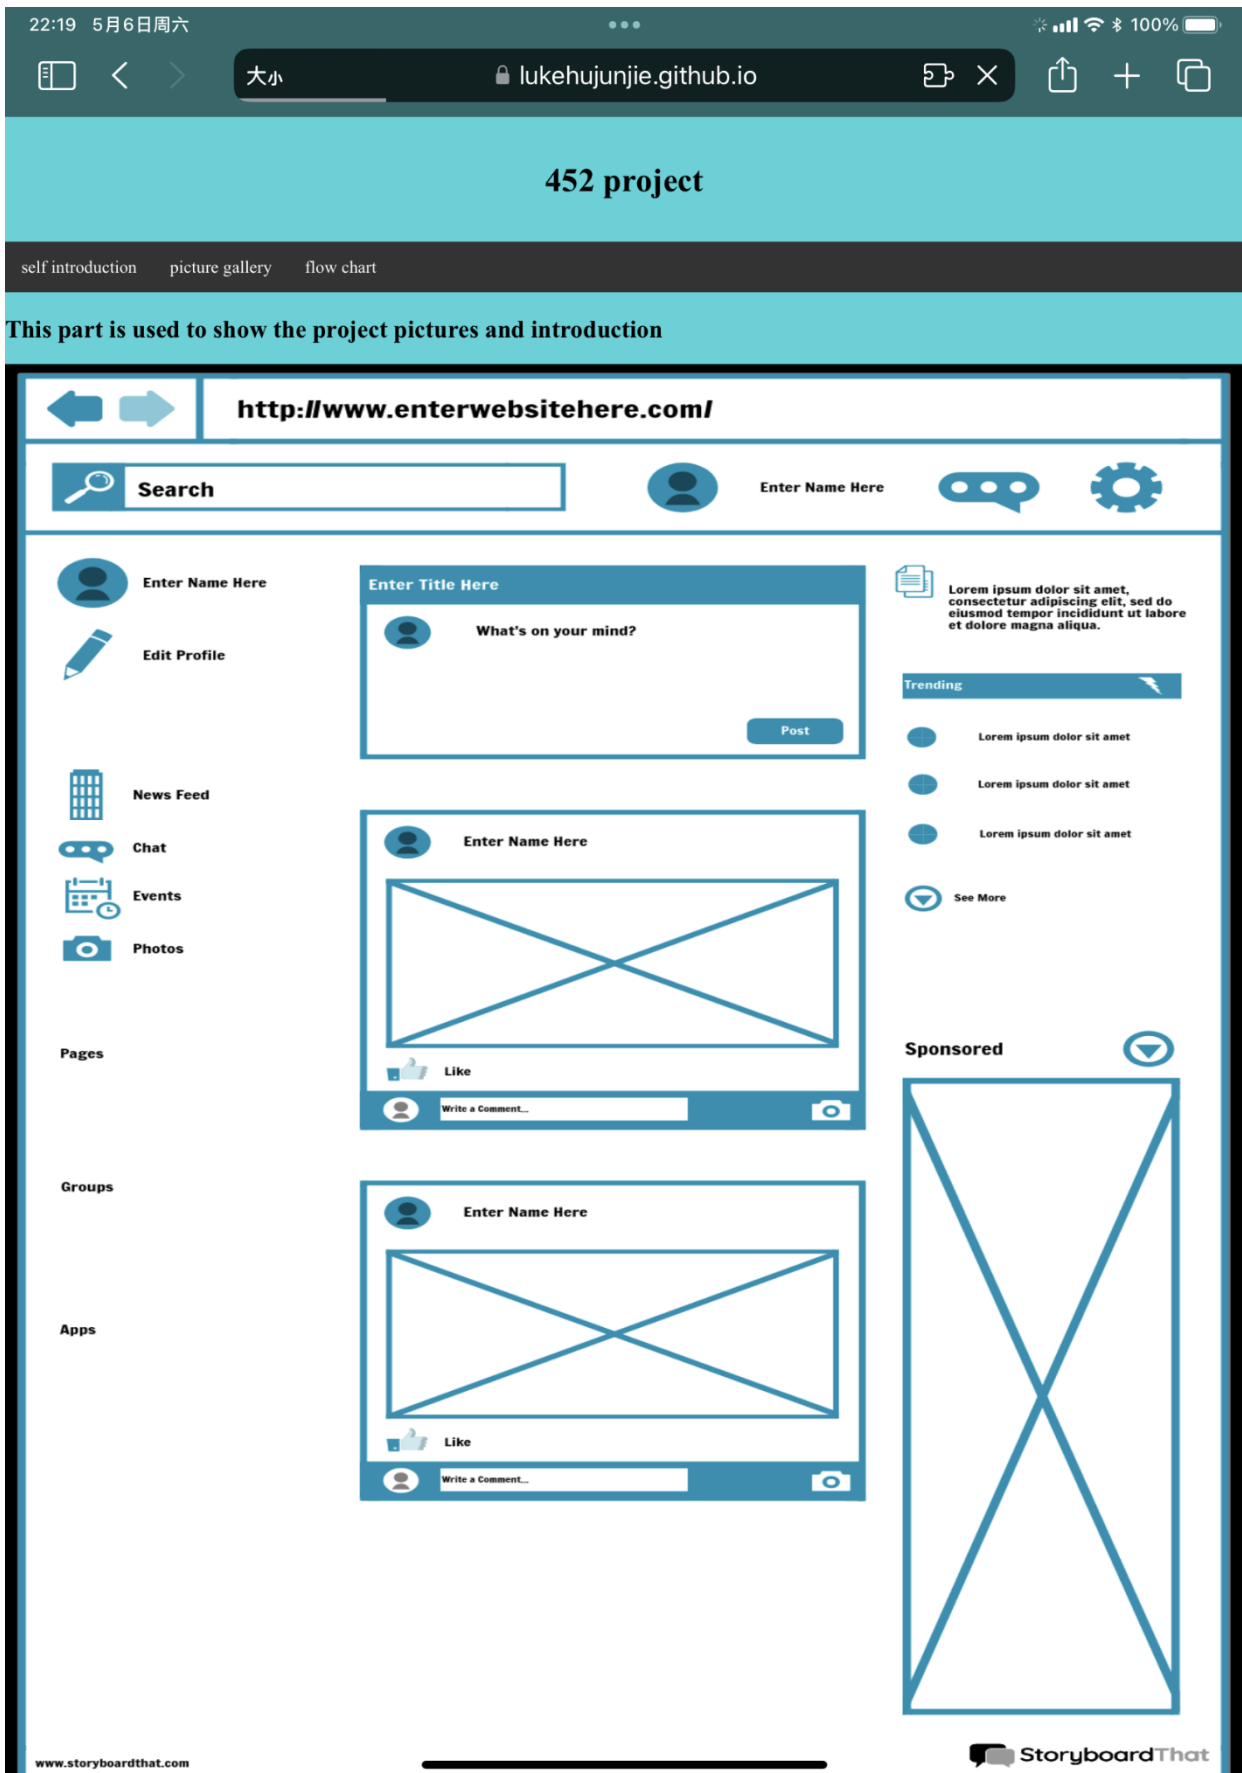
22:19 5月6日周六

100%

大小 lukehujunjie.github.io

452 project

self introduction picture gallery flow chart

This part is used to show the project pictures and introduction

http://www.enterwebsitehere.com/

Search

Enter Name Here

Enter Name Here

Edit Profile

News Feed

Chat

Events

Photos

Pages

Groups

Apps

Enter Title Here

What's on your mind?

Post

Enter Name Here

Like

Write a Comment...

Enter Name Here

Like

Write a Comment...

Lorem ipsum dolor sit amet, consectetur adipiscing elit, sed do eiusmod tempor incididunt ut labore et dolore magna aliqua.

Trending

Lorem ipsum dolor sit amet

Lorem ipsum dolor sit amet

Lorem ipsum dolor sit amet

See More

Sponsored

www.storyboardthat.com

StoryboardThat